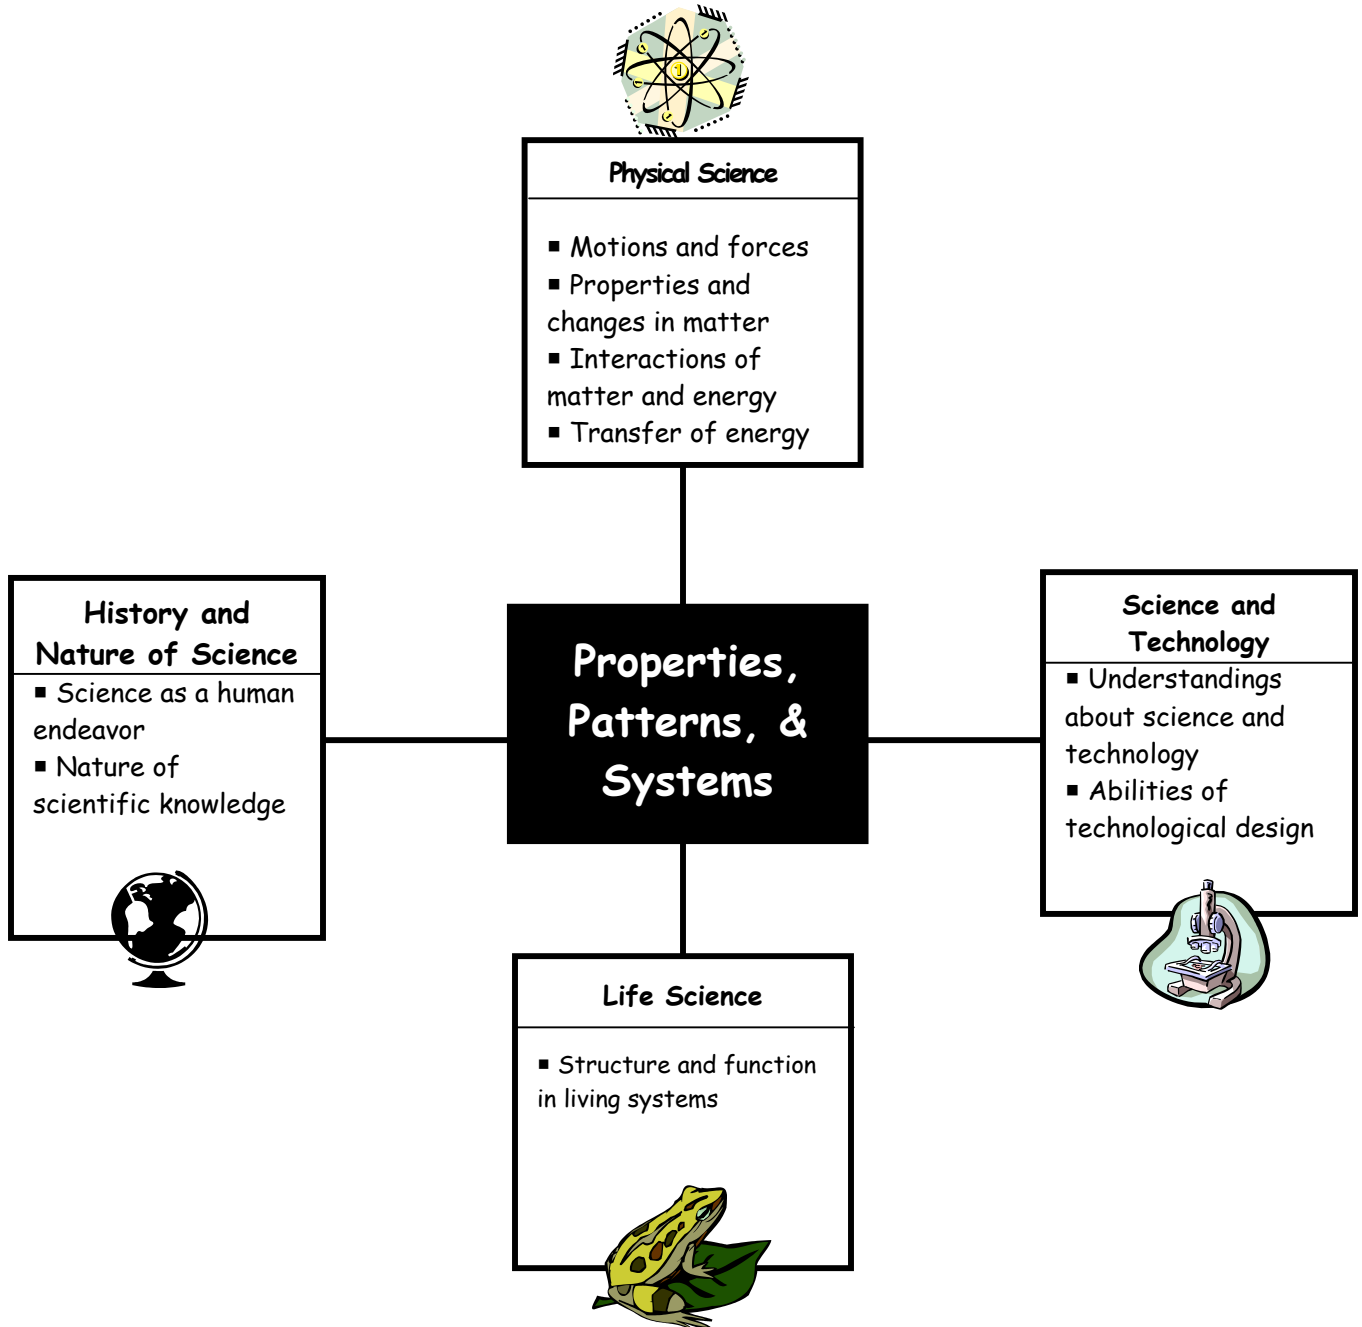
Physical Science

■ Motions and forces
■ Properties and changes in matter
■ Interactions of matter and energy
■ Transfer of energy

History and Nature of Science

■ Science as a human endeavor
■ Nature of scientific knowledge

Properties, Patterns, & Systems

Science and Technology

■ Understandings about science and technology
■ Abilities of technological design

Life Science

■ Structure and function in living systems